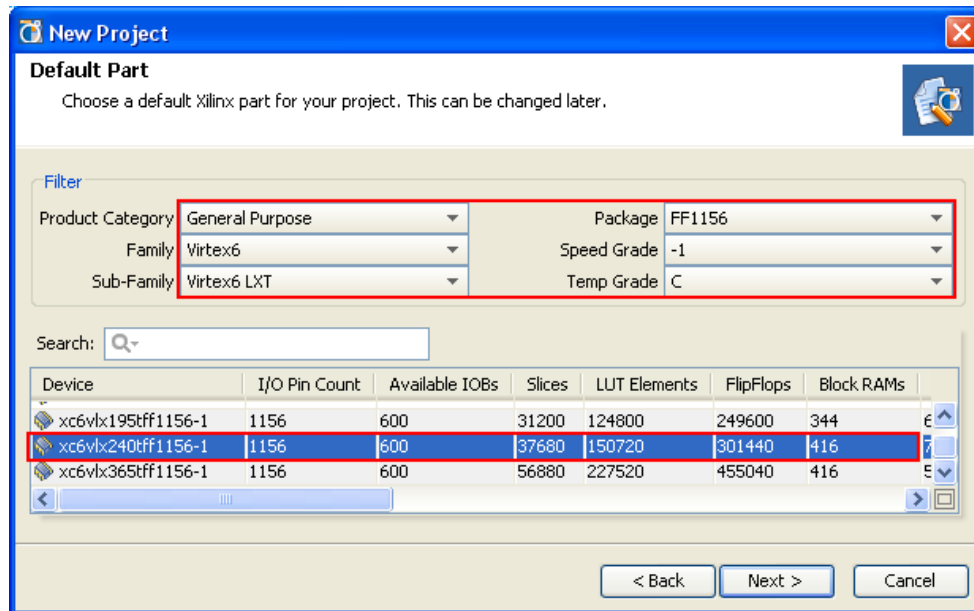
New Project

Default Part

Choose a default Xilinx part for your project. This can be changed later.

Filter

Product Category General Purpose
Family Virtex6
Sub-Family Virtex6 LXT
Package FF1156
Speed Grade -1
Temp Grade C

Search:

| Device | I/O Pin Count | Available IOBs | Slices | LUT Elements | FlipFlops | Block RAMs |
|---|---|---|---|---|---|---|
| xc6vlx195tff1156-1 | 1156 | 600 | 31200 | 124800 | 249600 | 344 |
| xc6vlx240tff1156-1 | 1156 | 600 | 37680 | 150720 | 301440 | 416 |
| xc6vlx365tff1156-1 | 1156 | 600 | 56880 | 227520 | 455040 | 416 |

< Back    Next >    Cancel